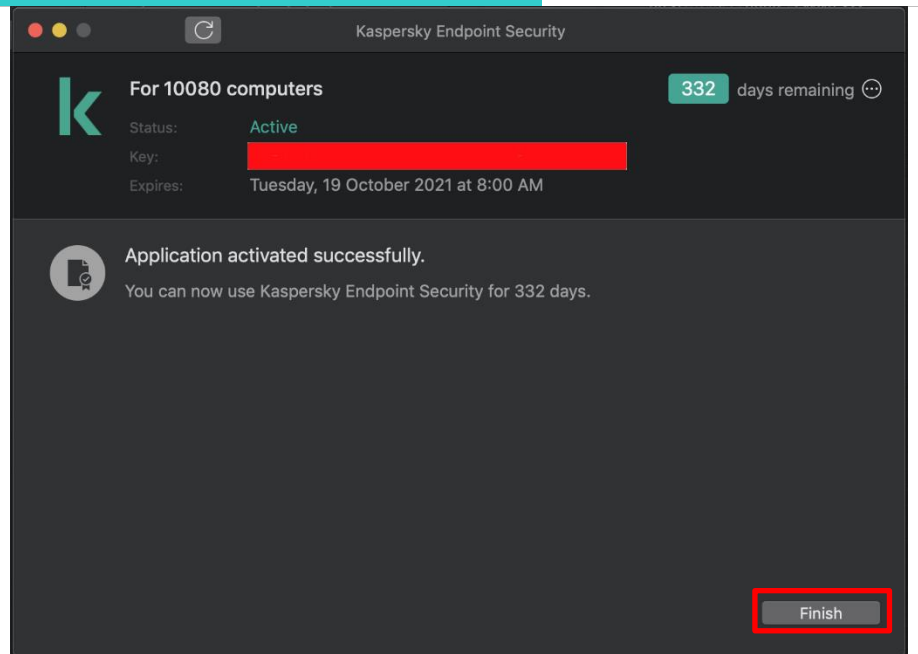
Kaspersky Endpoint Security

For 10080 computers

332 days remaining

Status: Active
Key: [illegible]
Expires: Tuesday, 19 October 2021 at 8:00 AM

Application activated successfully.
You can now use Kaspersky Endpoint Security for 332 days.

Finish